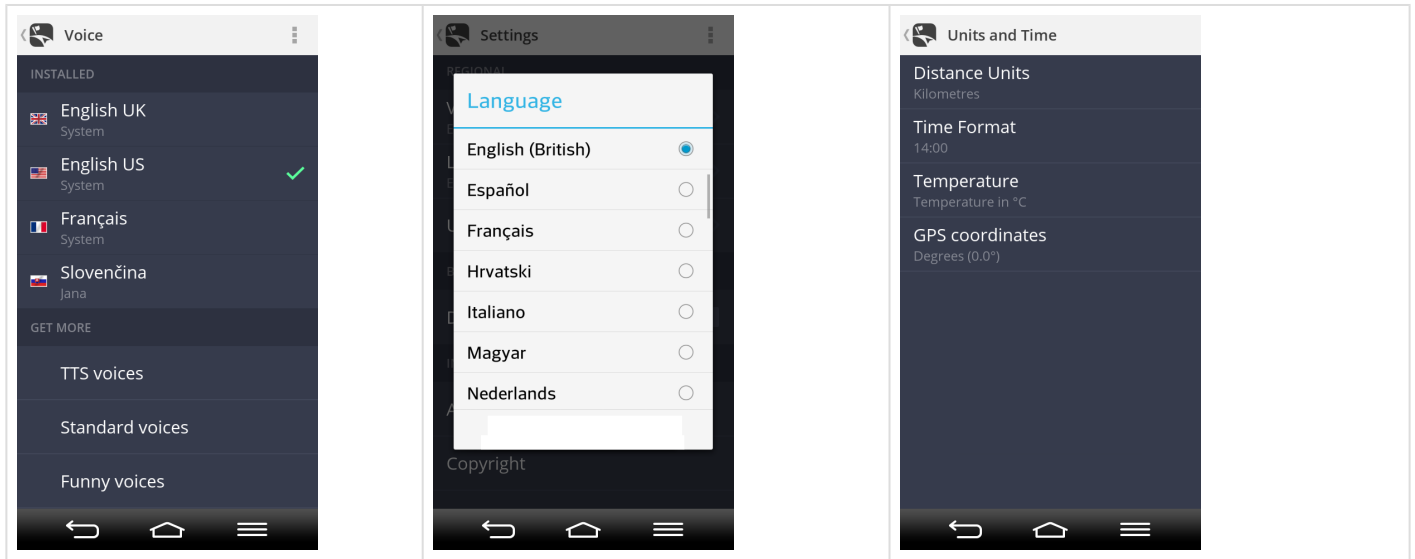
Voice

INSTALLED

English UK
System

English US
System

Français
System

Slovenčina
Jana

GET MORE

TTS voices

Standard voices

Funny voices

Settings

REGIONAL

Language

English (British)

Español

Français

Hrvatski

Italiano

Magyar

Nederlands

Copyright

Units and Time

Distance Units
Kilometres

Time Format
14:00

Temperature
Temperature in °C

GPS coordinates
Degrees (0.0°)